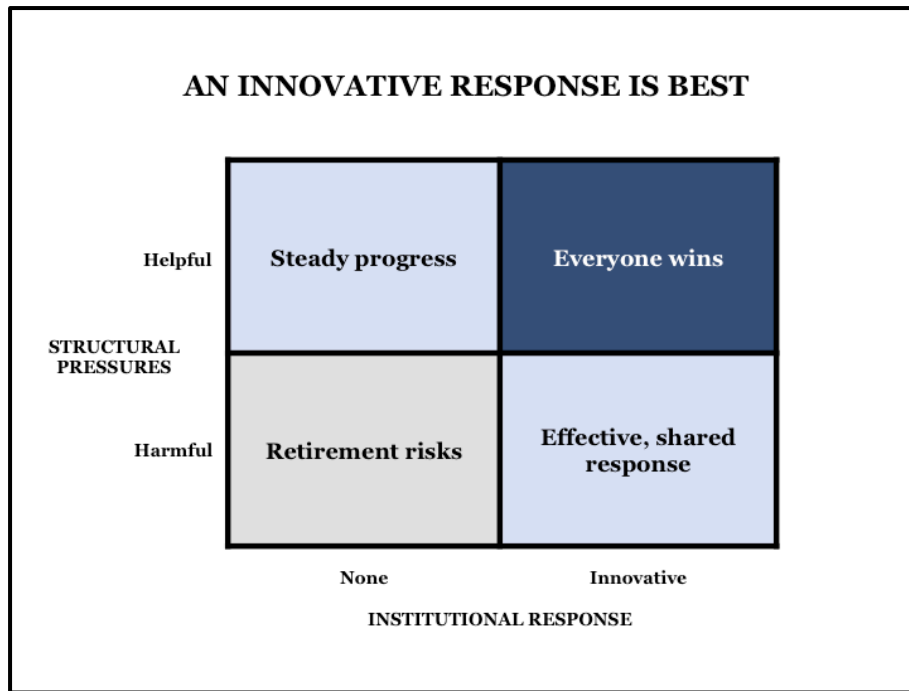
AN INNOVATIVE RESPONSE IS BEST

STRUCTURAL PRESSURES

| | None | Innovative |
|---|---|---|
| Helpful | Steady progress | Everyone wins |
| Harmful | Retirement risks | Effective, shared response |

INSTITUTIONAL RESPONSE